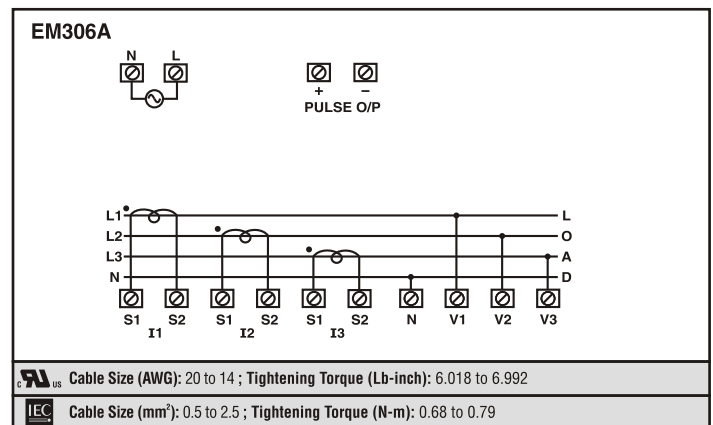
EM306A

N L

+ −
PULSE O/P

L1
L2
L3
N

L
O
A
D

S1 S2
I1
S1 S2
I2
S1 S2
I3
N V1 V2 V3

c US Cable Size (AWG): 20 to 14 ; Tightening Torque (Lb-inch): 6.018 to 6.992

IEC Cable Size (mm$^2$): 0.5 to 2.5 ; Tightening Torque (N-m): 0.68 to 0.79